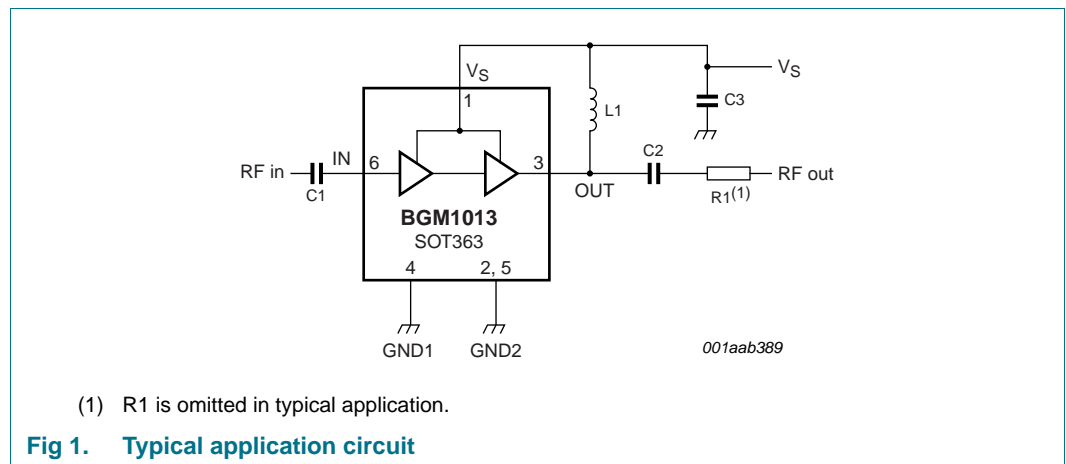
$V_S$

$V_S$

1

L1

C3

RF in

IN

6

3

C2

RF out

C1

OUT

R1$^{(1)}$

BGM1013

SOT363

4

2, 5

GND1

GND2

001aab389

(1) R1 is omitted in typical application.

Fig 1. Typical application circuit